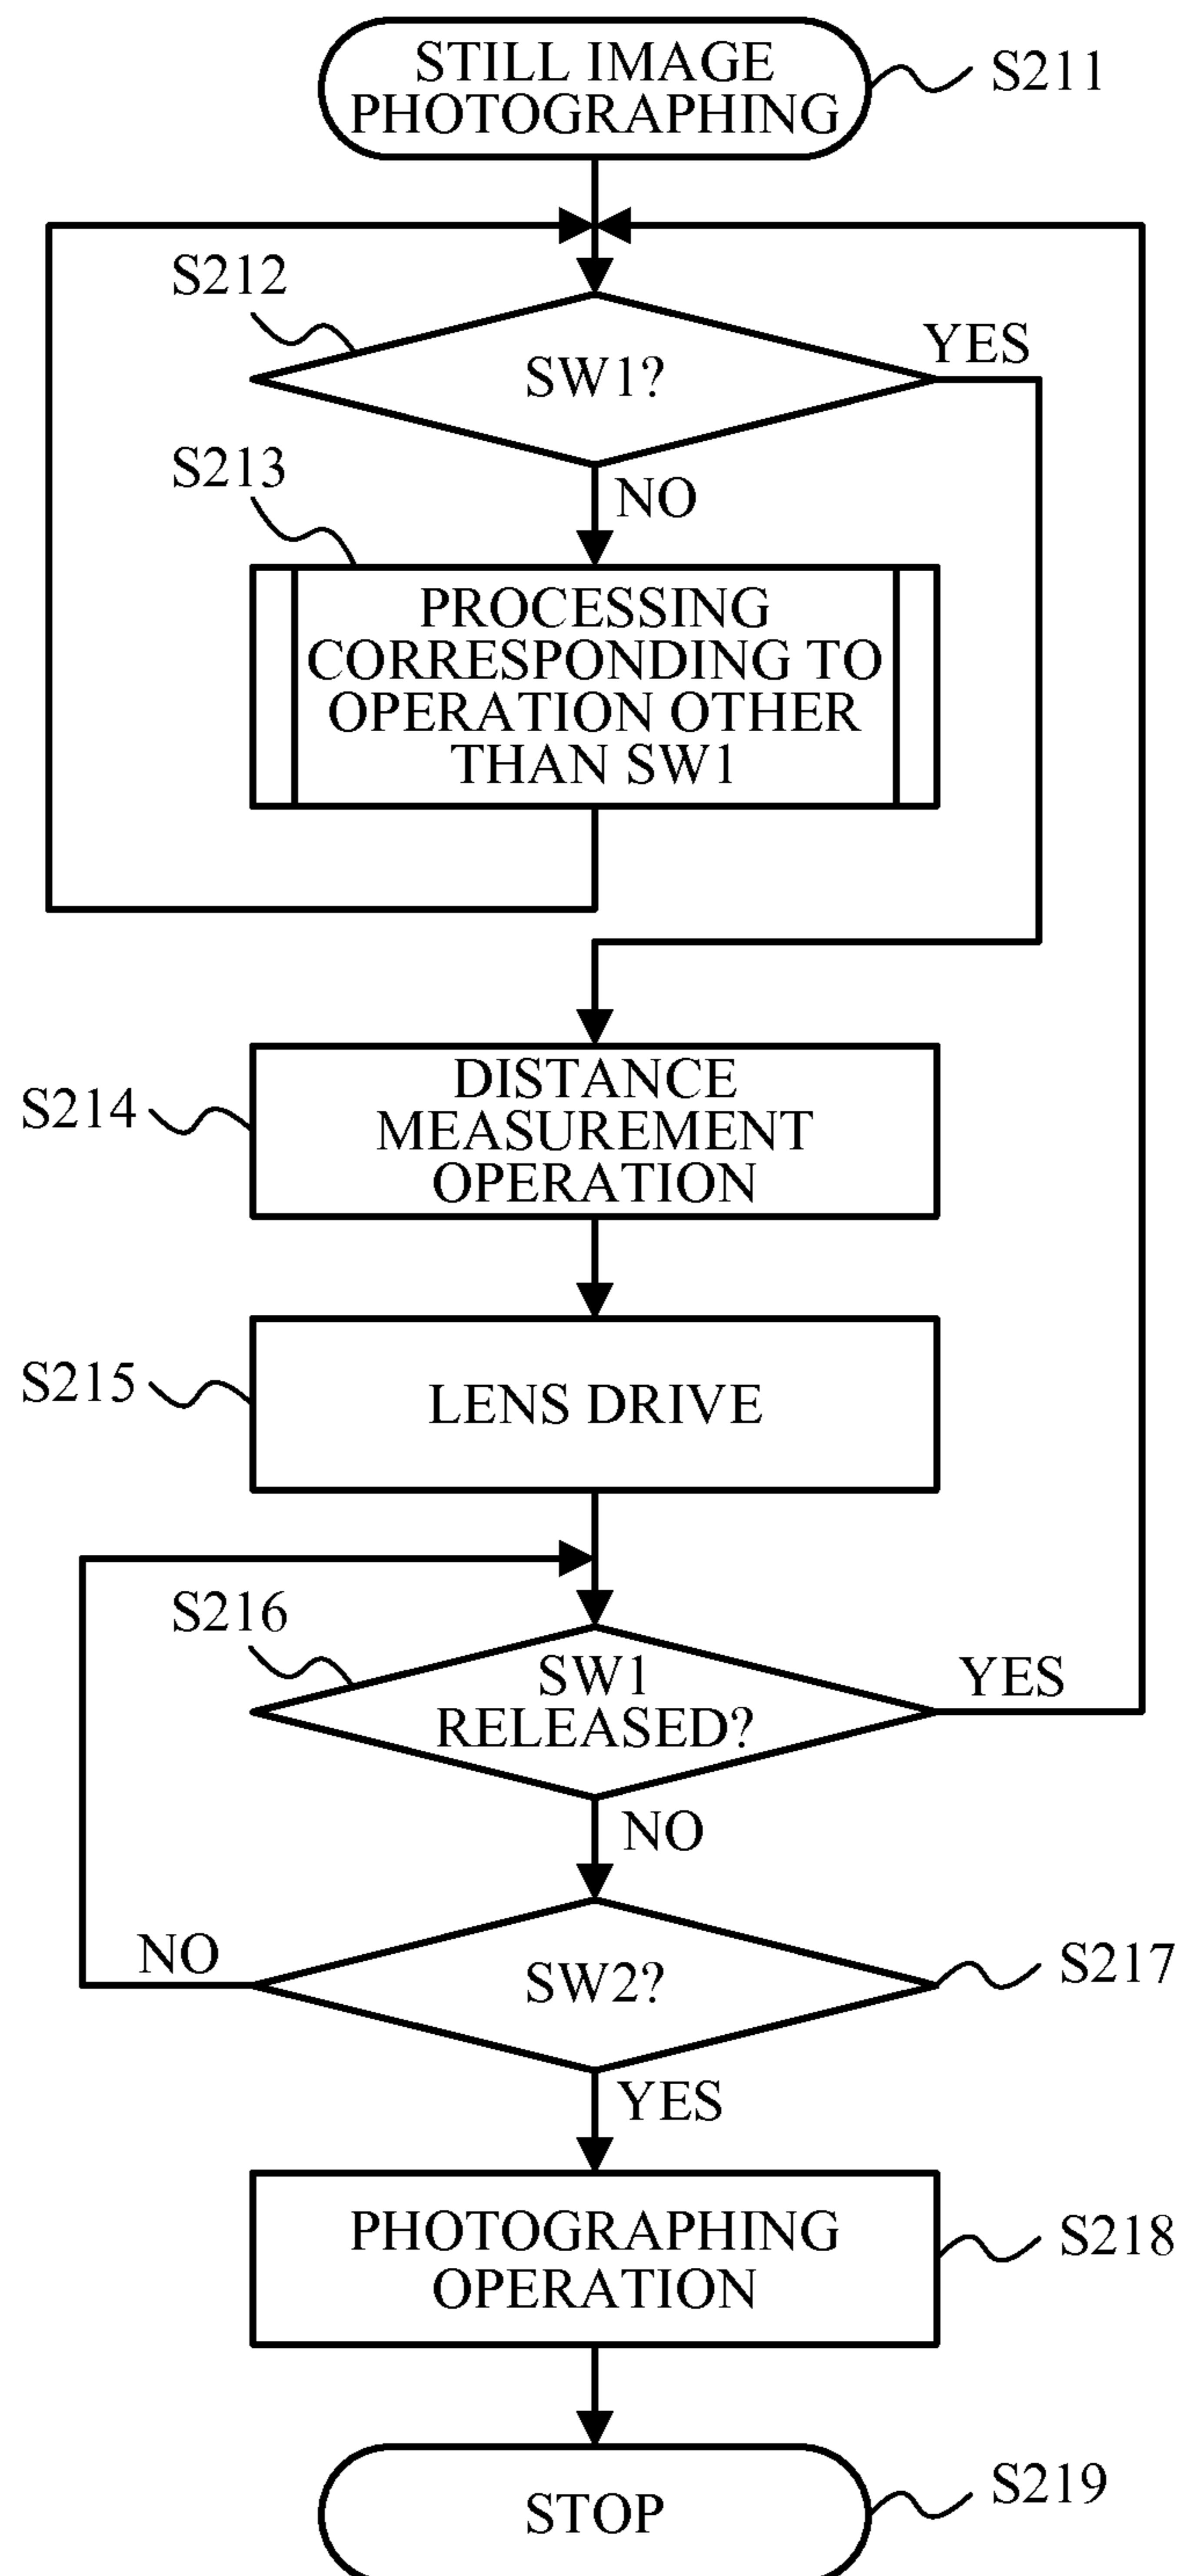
STILL IMAGE PHOTOGRAPHING
S211

S212
SW1?
YES
NO
S213
PROCESSING CORRESPONDING TO OPERATION OTHER THAN SW1

S214
DISTANCE MEASUREMENT OPERATION

S215
LENS DRIVE

S216
SW1 RELEASED?
YES
NO

NO
SW2?
S217
YES

PHOTOGRAPHING OPERATION
S218

STOP
S219